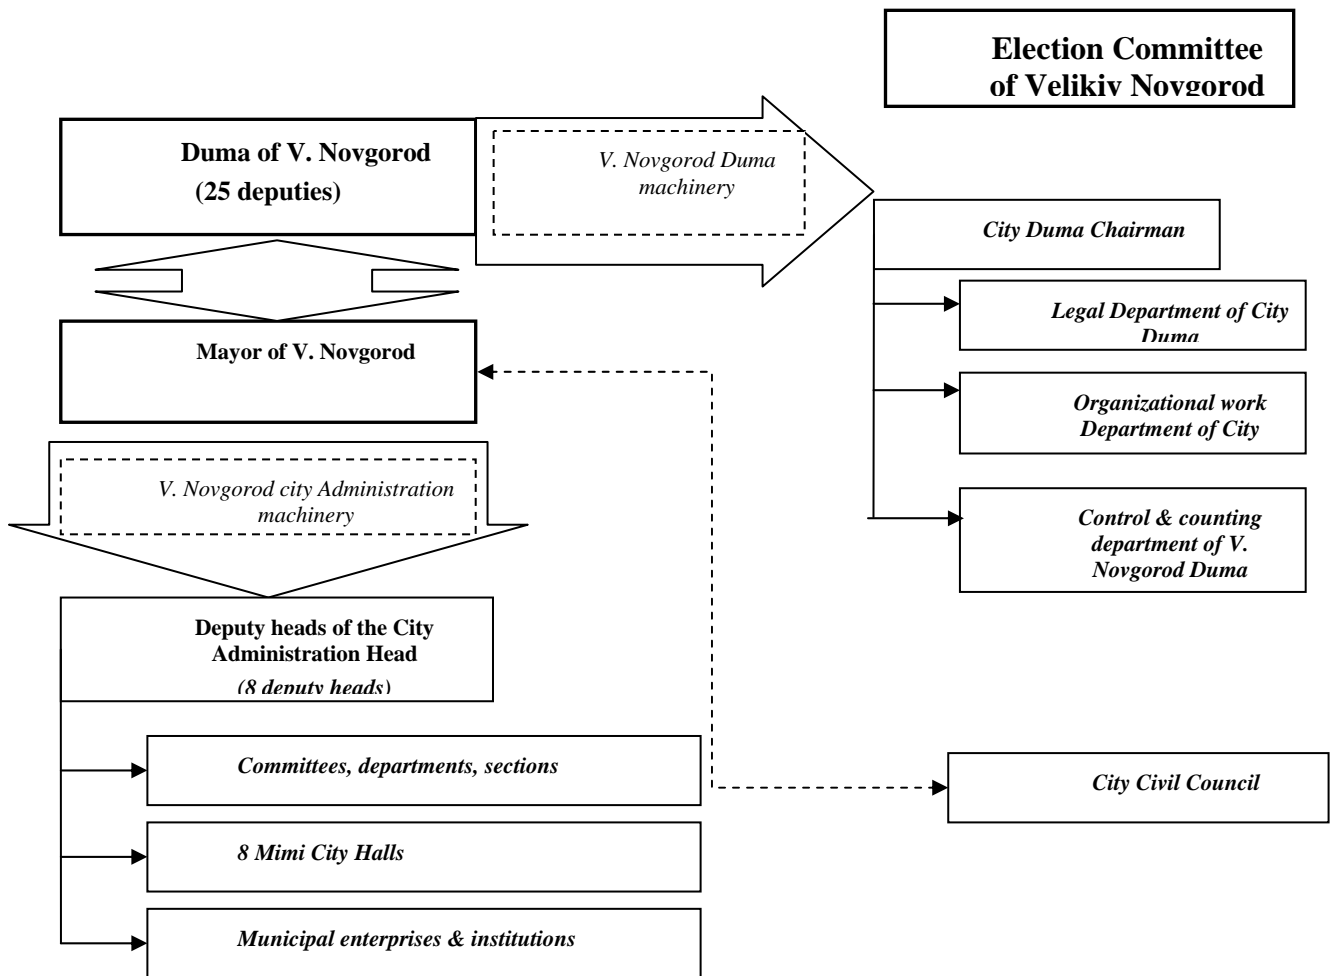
Election Committee of Velikiy Novgorod

Duma of V. Novgorod (25 deputies)

V. Novgorod Duma machinery

City Duma Chairman

Legal Department of City Duma

Organizational work Department of City

Control & counting department of V. Novgorod Duma

Mayor of V. Novgorod

V. Novgorod city Administration machinery

Deputy heads of the City Administration Head (8 deputy heads)

Committees, departments, sections

8 Mimi City Halls

Municipal enterprises & institutions

City Civil Council